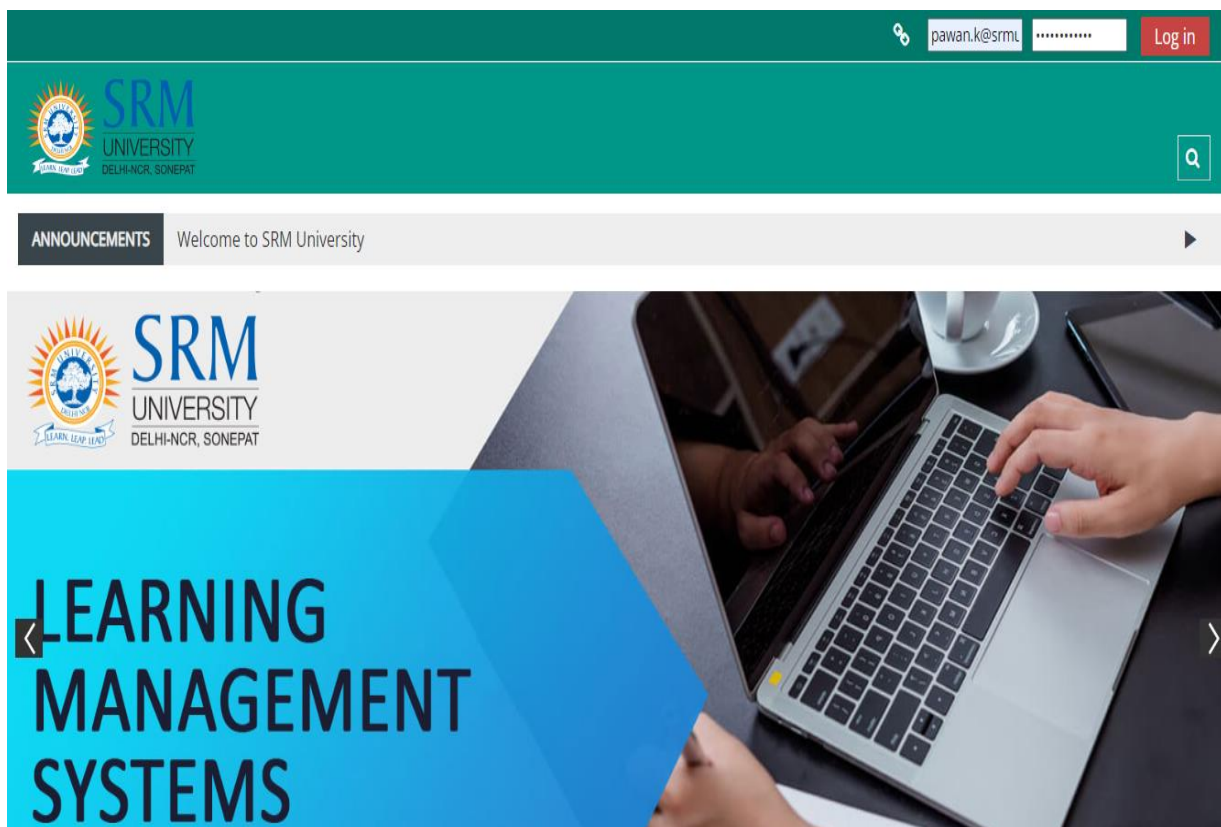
pawan.k@srmu ••••••••••••• Log in

SRM UNIVERSITY DELHI-NCR, SONEPAT LEARN, LEAP, LEAD

ANNOUNCEMENTS Welcome to SRM University

SRM UNIVERSITY DELHI-NCR, SONEPAT LEARN, LEAP, LEAD

LEARNING MANAGEMENT SYSTEMS